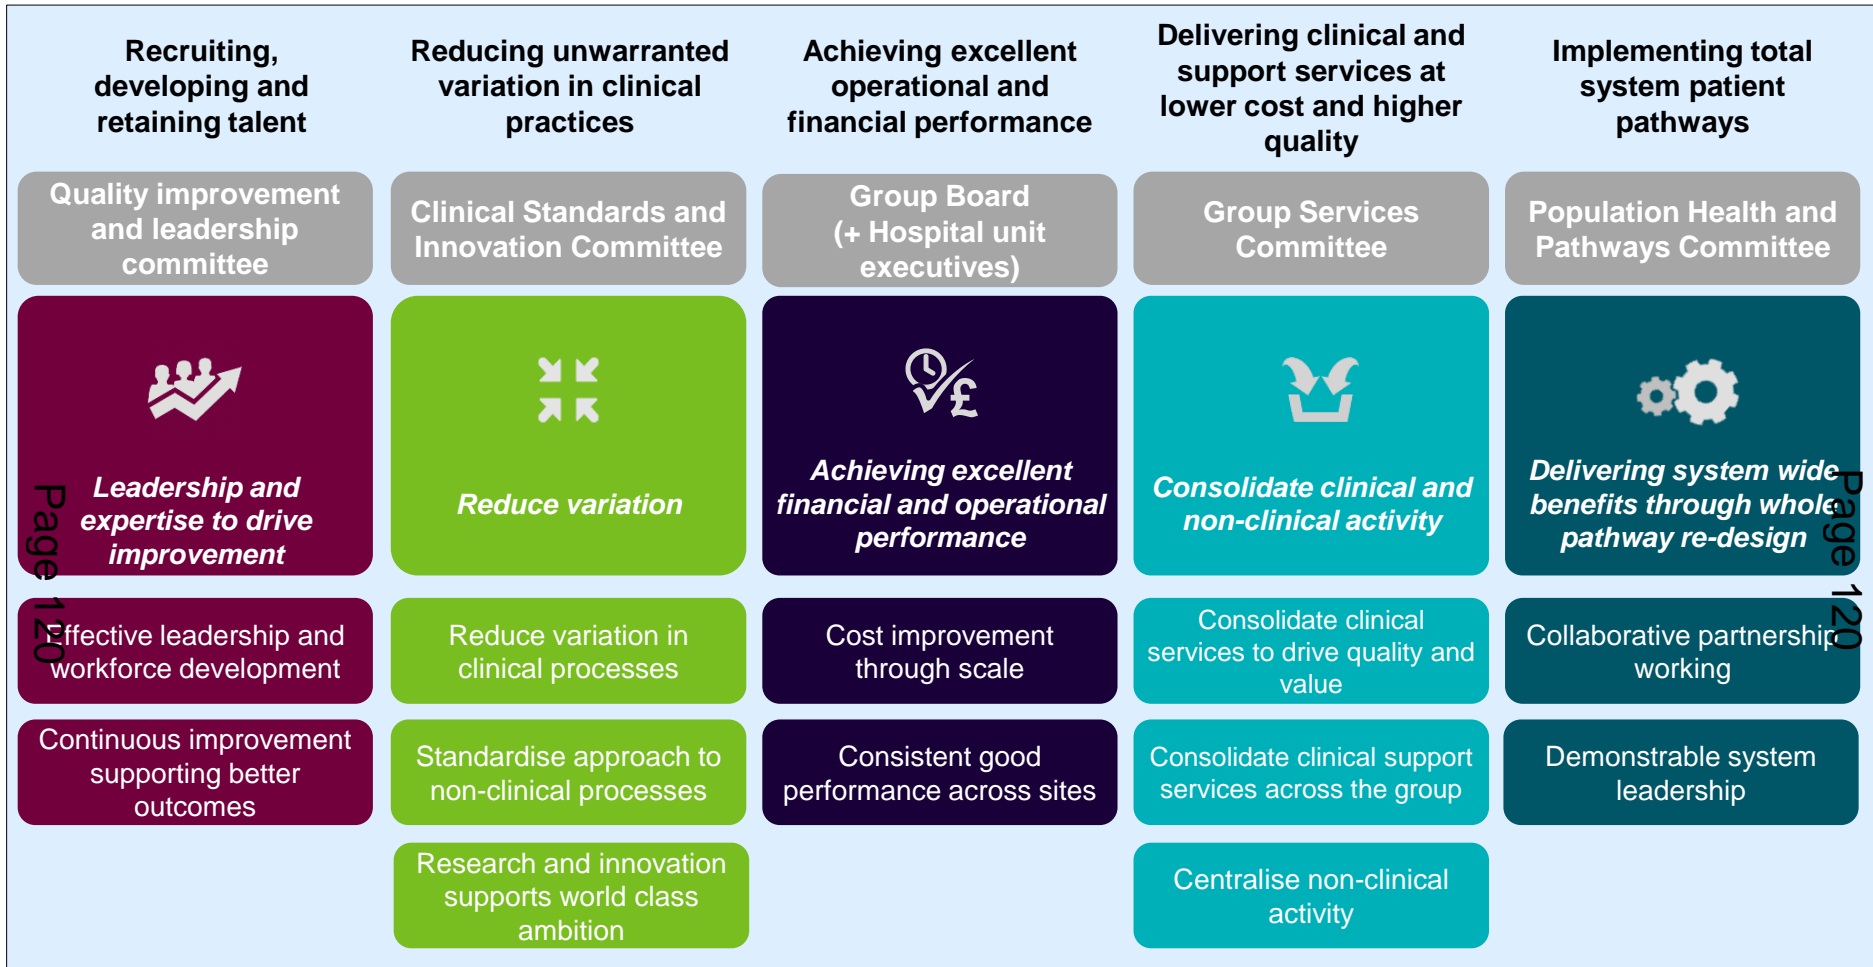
Recruiting, developing and retaining talent

Reducing unwarranted variation in clinical practices

Achieving excellent operational and financial performance

Delivering clinical and support services at lower cost and higher quality

Implementing total system patient pathways

Quality improvement and leadership committee

Clinical Standards and Innovation Committee

Group Board (+ Hospital unit executives)

Group Services Committee

Population Health and Pathways Committee

Leadership and expertise to drive improvement

Reduce variation

Achieving excellent financial and operational performance

Consolidate clinical and non-clinical activity

Delivering system wide benefits through whole pathway re-design

Page 120

Effective leadership and workforce development

Reduce variation in clinical processes

Cost improvement through scale

Consolidate clinical services to drive quality and value

Collaborative partnership working

Page 120

Continuous improvement supporting better outcomes

Standardise approach to non-clinical processes

Consistent good performance across sites

Consolidate clinical support services across the group

Demonstrable system leadership

Research and innovation supports world class ambition

Centralise non-clinical activity